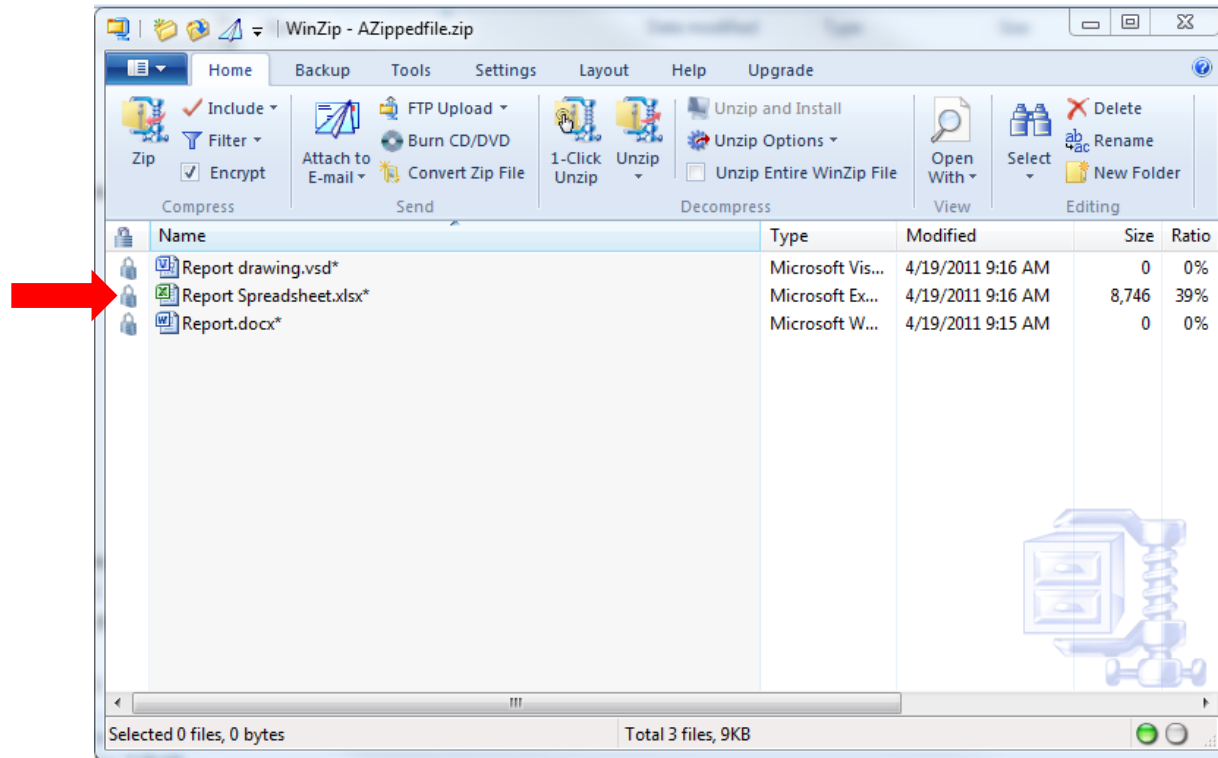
WinZip - AZippedfile.zip

Home Backup Tools Settings Layout Help Upgrade

Zip
Include
Filter
Encrypt
Compress

Attach to E-mail
FTP Upload
Burn CD/DVD
Convert Zip File
Send

1-Click Unzip
Unzip
Unzip and Install
Unzip Options
Unzip Entire WinZip File
Decompress

Open With
View

Select
Delete
Rename
New Folder
Editing

| Name | Type | Modified | Size | Ratio |
|---|---|---|---|---|
| Report drawing.vsd* | Microsoft Vis... | 4/19/2011 9:16 AM | 0 | 0% |
| Report Spreadsheet.xlsx* | Microsoft Ex... | 4/19/2011 9:16 AM | 8,746 | 39% |
| Report.docx* | Microsoft W... | 4/19/2011 9:15 AM | 0 | 0% |

Selected 0 files, 0 bytes
Total 3 files, 9KB